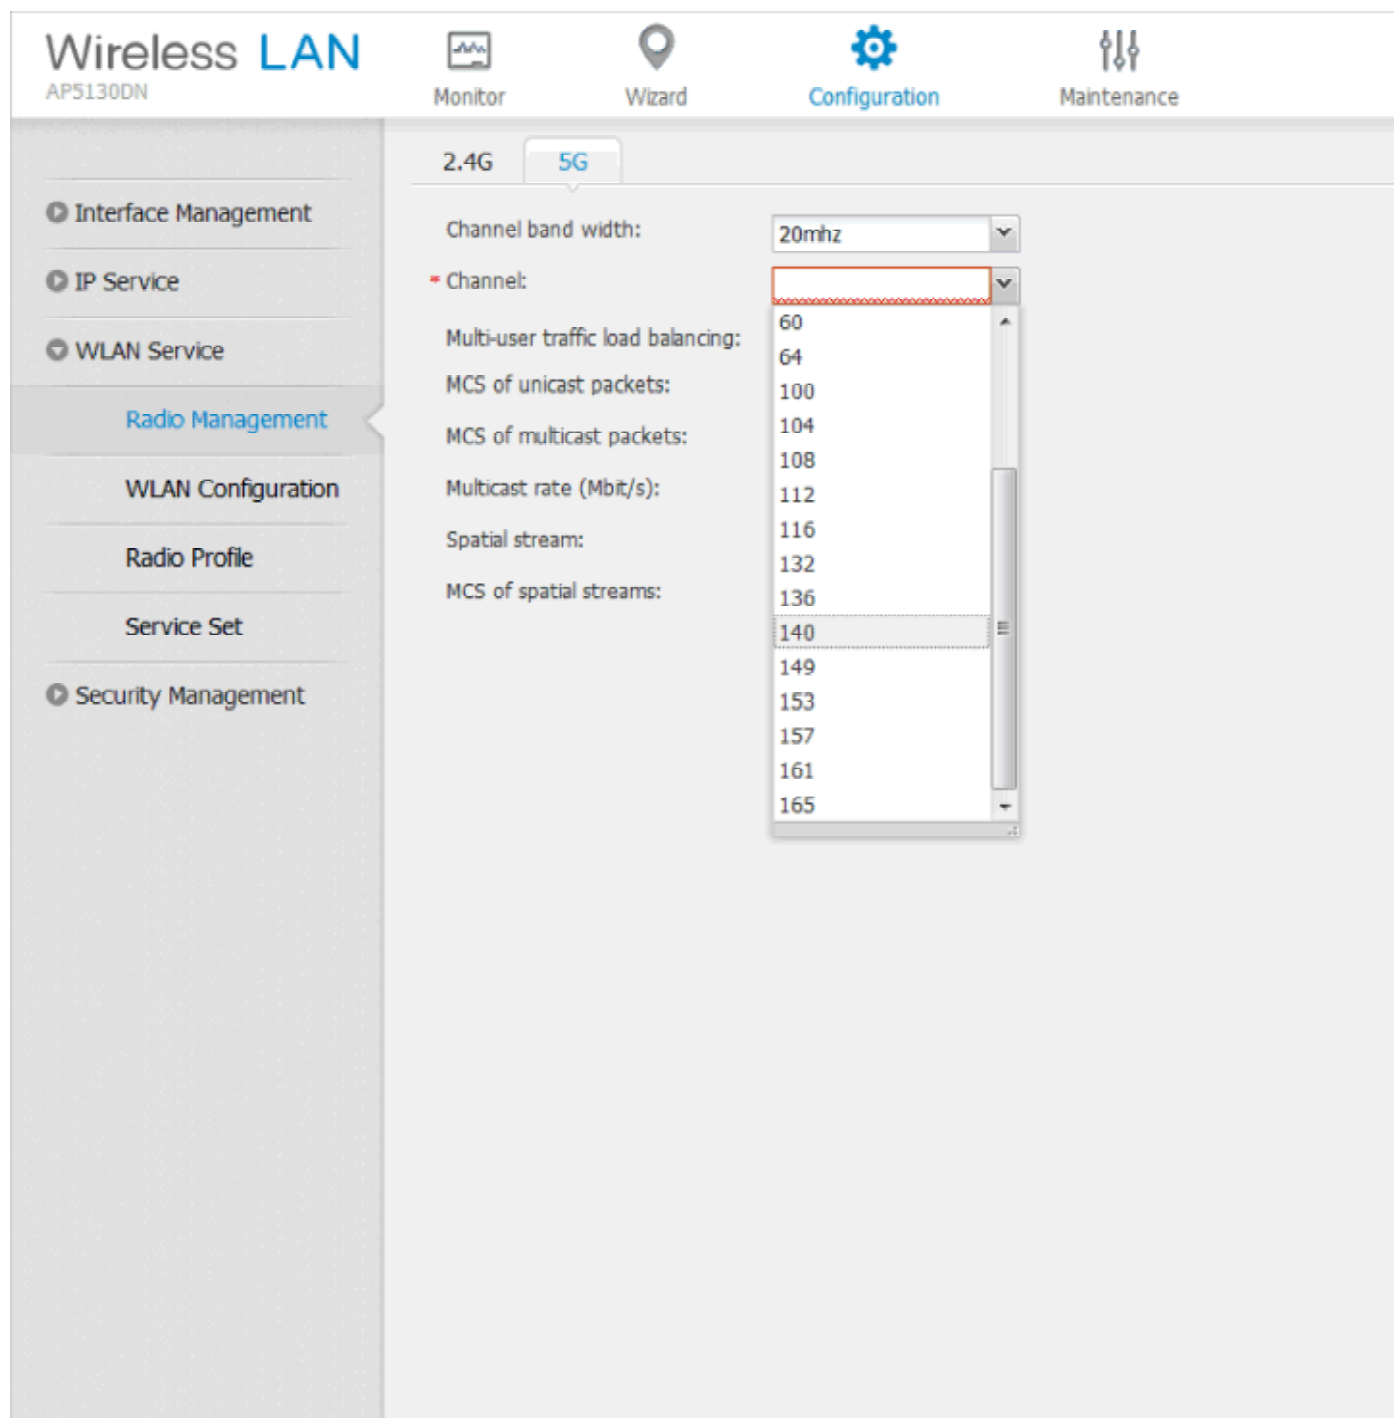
Wireless LAN
AP5130DN

Monitor
Wizard
Configuration
Maintenance

Interface Management
IP Service
WLAN Service
Radio Management
WLAN Configuration
Radio Profile
Service Set
Security Management

2.4G
5G

Channel band width:
20mhz
* Channel:
Multi-user traffic load balancing:
MCS of unicast packets:
MCS of multicast packets:
Multicast rate (Mbit/s):
Spatial stream:
MCS of spatial streams:

60
64
100
104
108
112
116
132
136
140
149
153
157
161
165